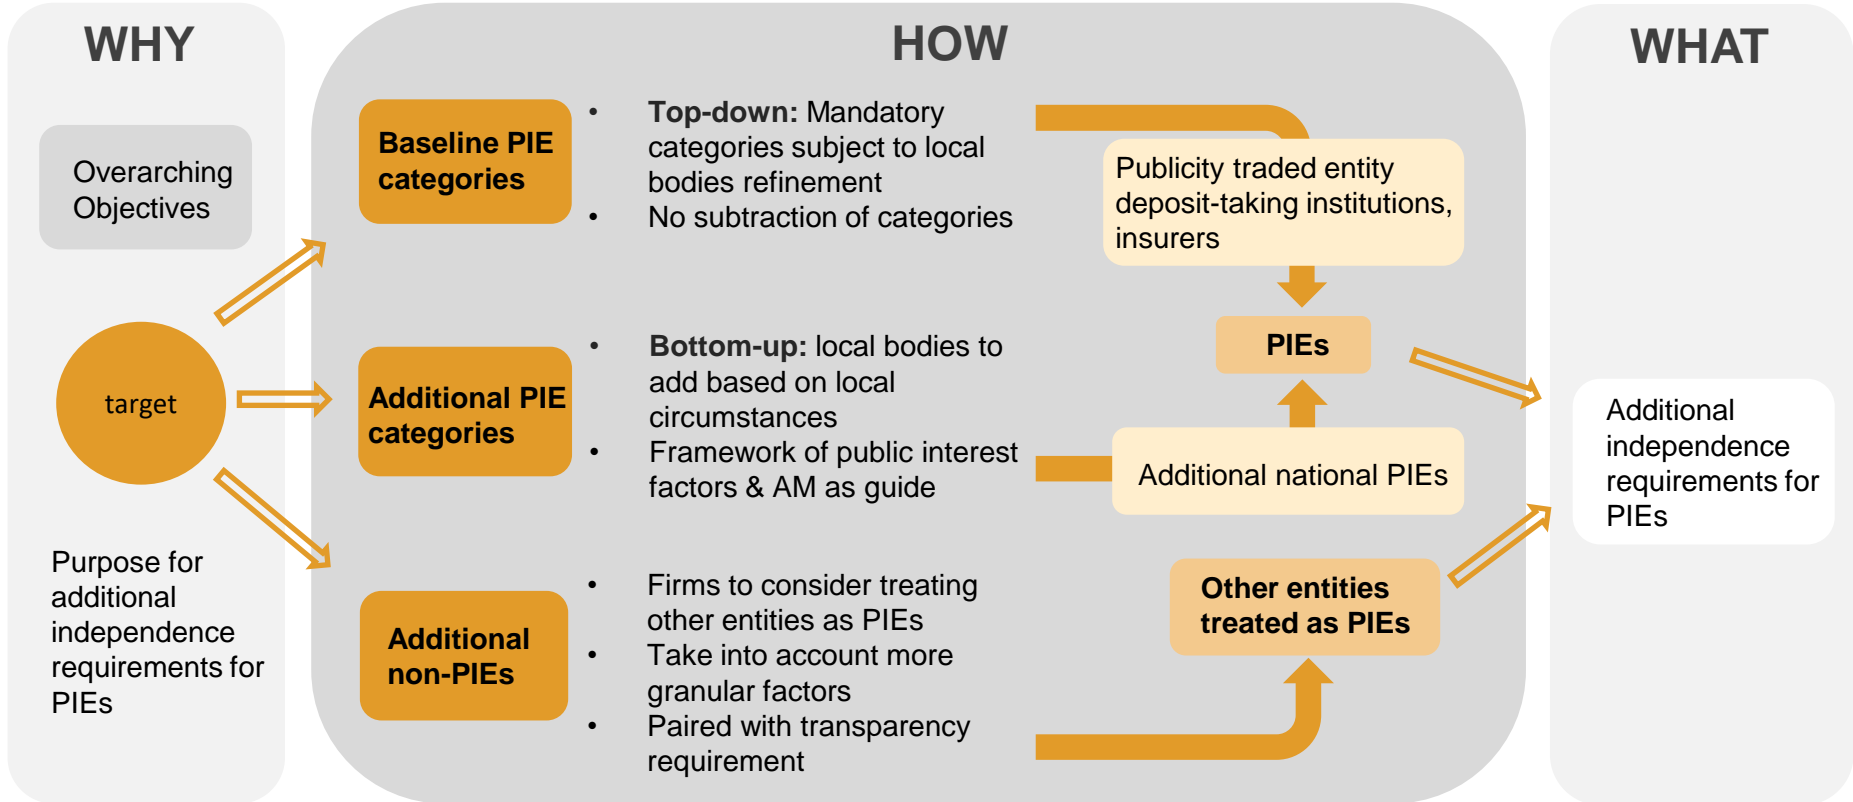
WHY

Overarching Objectives

target

Purpose for additional independence requirements for PIEs

HOW

Baseline PIE categories

- **Top-down:** Mandatory categories subject to local bodies refinement
- No subtraction of categories

Publicity traded entity deposit-taking institutions, insurers

PIEs

Additional PIE categories

- **Bottom-up:** local bodies to add based on local circumstances
- Framework of public interest factors & AM as guide

Additional national PIEs

Additional non-PIEs

- Firms to consider treating other entities as PIEs
- Take into account more granular factors
- Paired with transparency requirement

Other entities treated as PIEs

WHAT

Additional independence requirements for PIEs